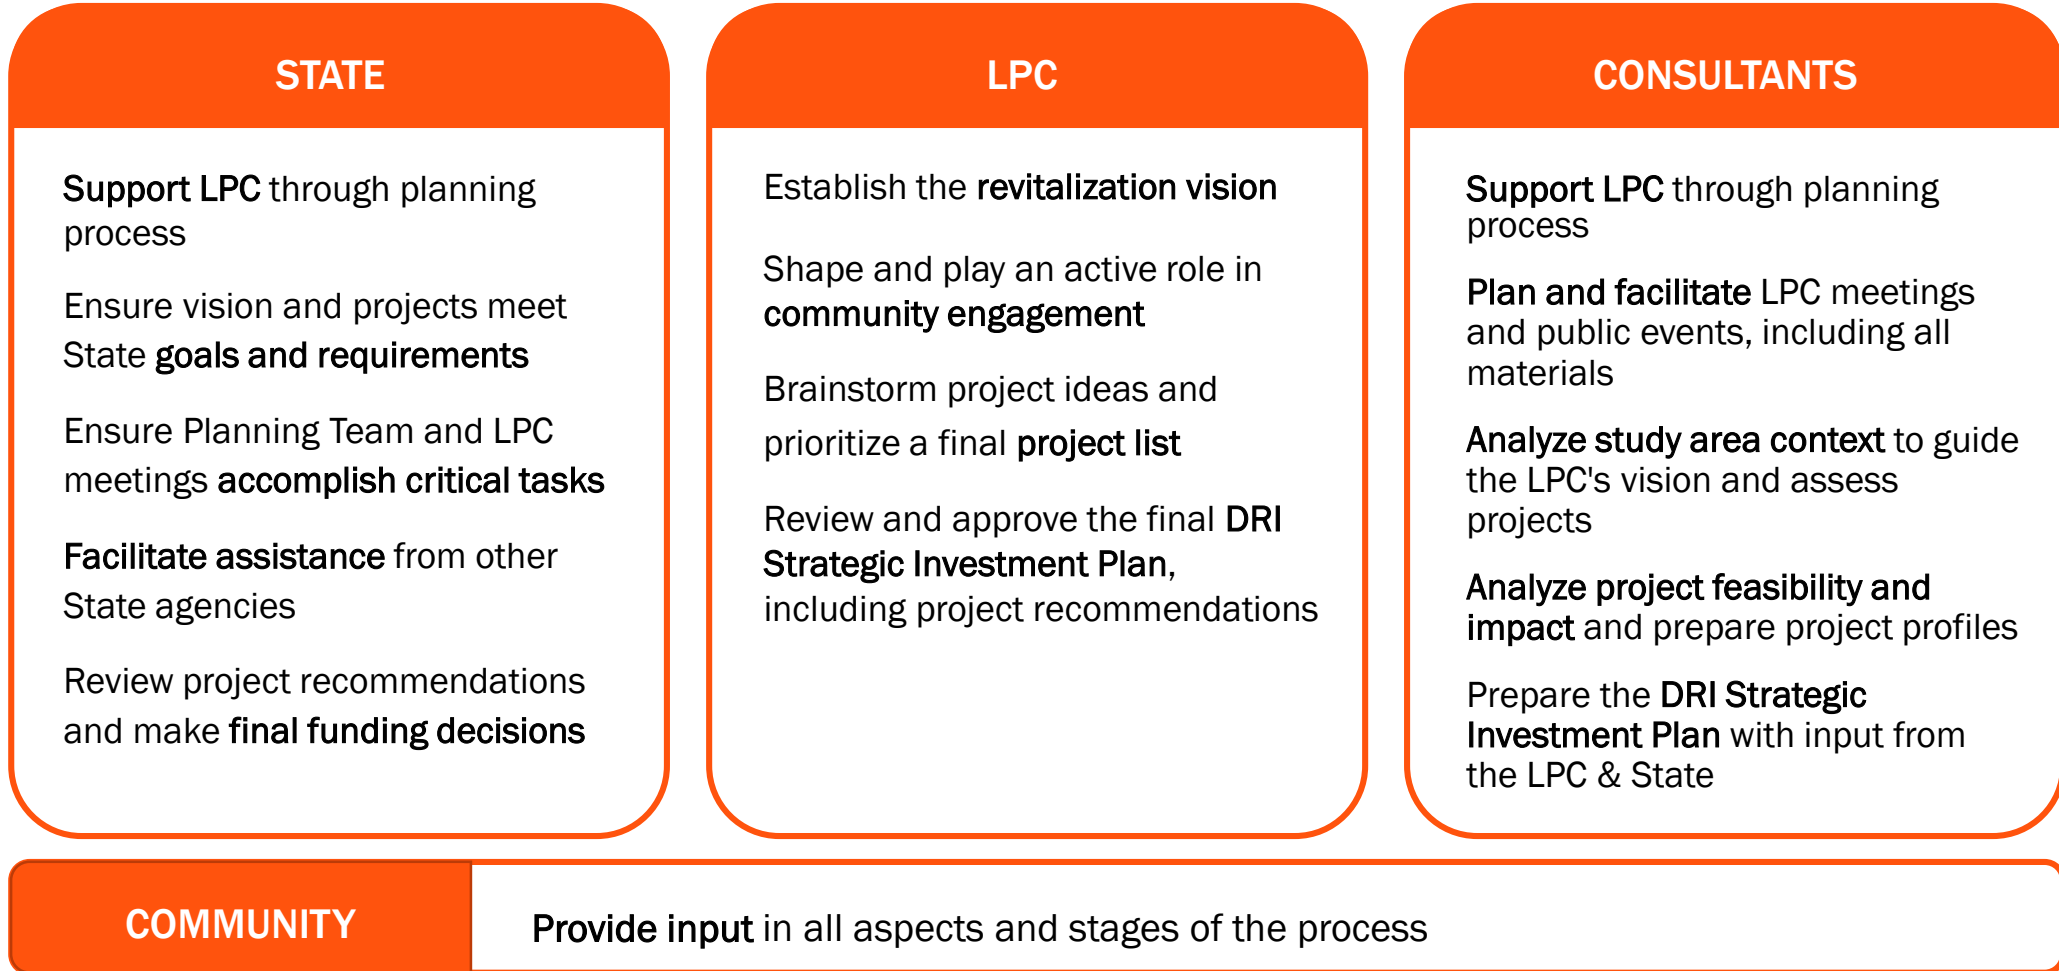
STATE

Support LPC through planning process

Ensure vision and projects meet State goals and requirements

Ensure Planning Team and LPC meetings accomplish critical tasks

Facilitate assistance from other State agencies

Review project recommendations and make final funding decisions

LPC

Establish the revitalization vision

Shape and play an active role in community engagement

Brainstorm project ideas and prioritize a final project list

Review and approve the final DRI Strategic Investment Plan, including project recommendations

CONSULTANTS

Support LPC through planning process

Plan and facilitate LPC meetings and public events, including all materials

Analyze study area context to guide the LPC's vision and assess projects

Analyze project feasibility and impact and prepare project profiles

Prepare the DRI Strategic Investment Plan with input from the LPC & State

COMMUNITY

Provide input in all aspects and stages of the process